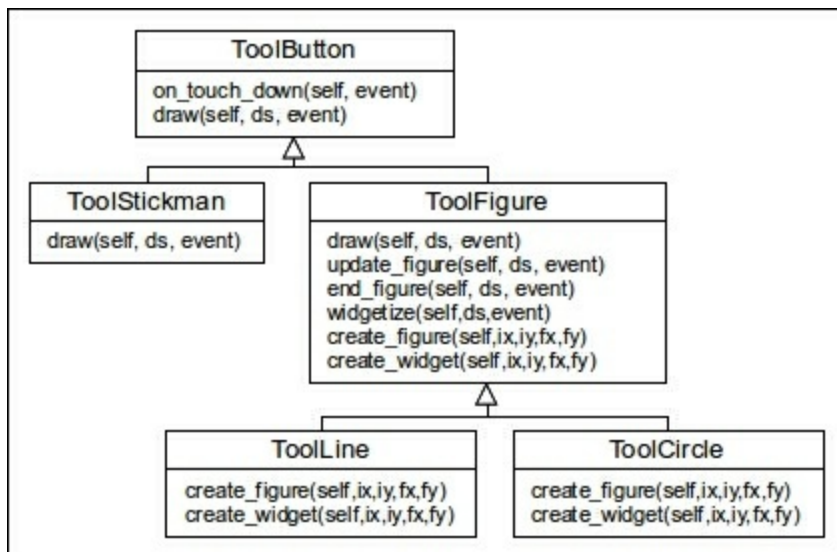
ToolButton

on_touch_down(self, event)
draw(self, ds, event)

ToolStickman

draw(self, ds, event)

ToolFigure

draw(self, ds, event)
update_figure(self, ds, event)
end_figure(self, ds, event)
widgetize(self,ds,event)
create_figure(self,ix,iy,fx,fy)
create_widget(self,ix,iy,fx,fy)

ToolLine

create_figure(self,ix,iy,fx,fy)
create_widget(self,ix,iy,fx,fy)

ToolCircle

create_figure(self,ix,iy,fx,fy)
create_widget(self,ix,iy,fx,fy)